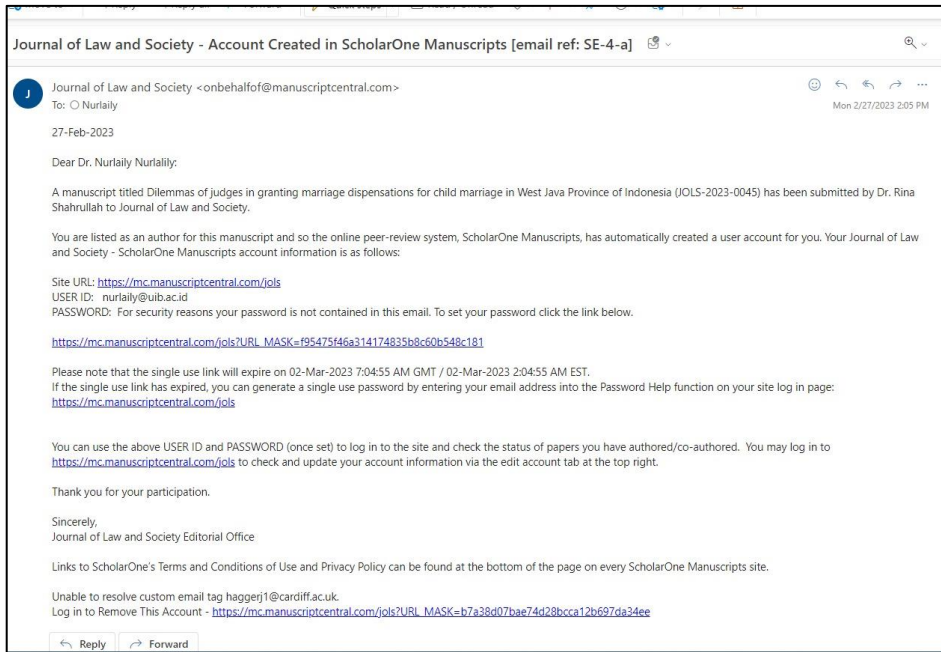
Journal of Law and Society - Account Created in ScholarOne Manuscripts [email ref: SE-4-a]

J

Journal of Law and Society <onbehalfof@manuscriptcentral.com>
To: Nurlaily

Mon 2/27/2023 2:05 PM

27-Feb-2023

Dear Dr. Nurlaily Nurlalily:

A manuscript titled Dilemmas of judges in granting marriage dispensations for child marriage in West Java Province of Indonesia (JOLS-2023-0045) has been submitted by Dr. Rina Shahrullah to Journal of Law and Society.

You are listed as an author for this manuscript and so the online peer-review system, ScholarOne Manuscripts, has automatically created a user account for you. Your Journal of Law and Society - ScholarOne Manuscripts account information is as follows:

Site URL: https://mc.manuscriptcentral.com/jols
USER ID: nurlaily@uib.ac.id
PASSWORD: For security reasons your password is not contained in this email. To set your password click the link below.

https://mc.manuscriptcentral.com/jols?URL_MASK=f95475f46a314174835b8c60b548c181

Please note that the single use link will expire on 02-Mar-2023 7:04:55 AM GMT / 02-Mar-2023 2:04:55 AM EST.
If the single use link has expired, you can generate a single use password by entering your email address into the Password Help function on your site log in page: https://mc.manuscriptcentral.com/jols

You can use the above USER ID and PASSWORD (once set) to log in to the site and check the status of papers you have authored/co-authored. You may log in to https://mc.manuscriptcentral.com/jols to check and update your account information via the edit account tab at the top right.

Thank you for your participation.

Sincerely,
Journal of Law and Society Editorial Office

Links to ScholarOne's Terms and Conditions of Use and Privacy Policy can be found at the bottom of the page on every ScholarOne Manuscripts site.

Unable to resolve custom email tag haggerj1@cardiff.ac.uk.
Log in to Remove This Account - https://mc.manuscriptcentral.com/jols?URL_MASK=b7a38d07bae74d28bcca12b697da34ee

Reply Forward